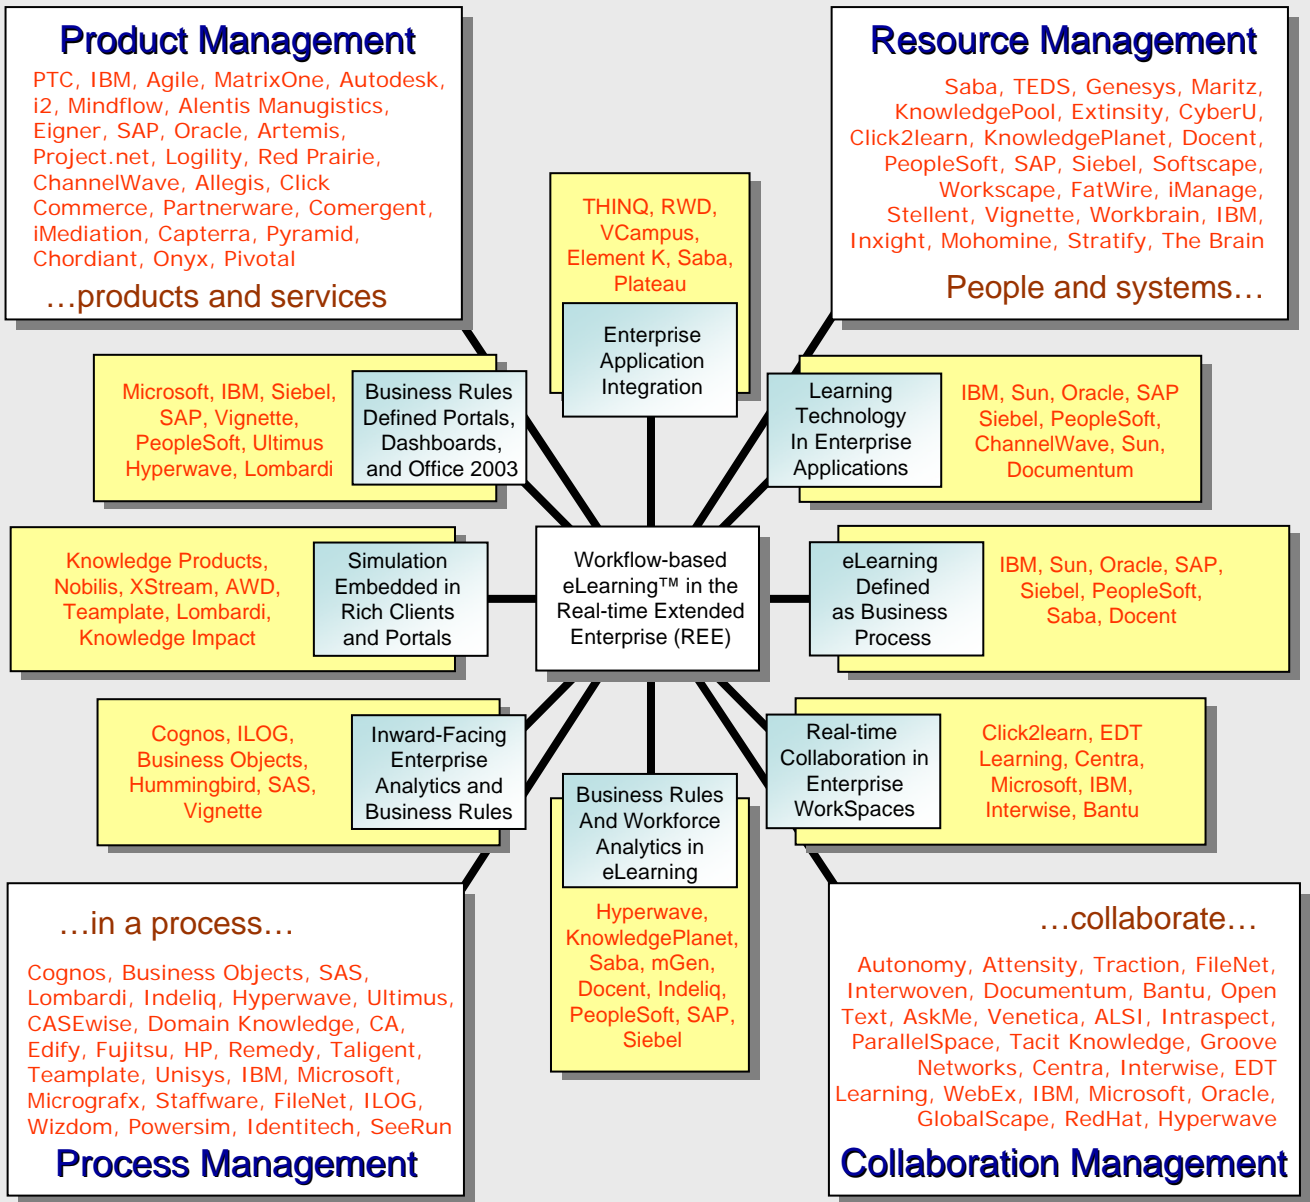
Product Management

PTC, IBM, Agile, MatrixOne, Autodesk, i2, Mindflow, Alentis Manugistics, Eigner, SAP, Oracle, Artemis, Project.net, Logility, Red Prairie, ChannelWave, Allegis, Click Commerce, Partnerware, Comergent, iMediation, Capterra, Pyramid, Chordiant, Onyx, Pivotal

…products and services

Resource Management

Saba, TEDS, Genesys, Maritz, KnowledgePool, Extinsity, CyberU, Click2learn, KnowledgePlanet, Docent, PeopleSoft, SAP, Siebel, Softscape, Workscape, FatWire, iManage, Stellent, Vignette, Workbrain, IBM, Inxight, Mohomine, Stratify, The Brain

People and systems…

THINQ, RWD, VCampus, Element K, Saba, Plateau

Enterprise Application Integration

Microsoft, IBM, Siebel, SAP, Vignette, PeopleSoft, Ultimus Hyperwave, Lombardi

Business Rules Defined Portals, Dashboards, and Office 2003

Learning Technology In Enterprise Applications

IBM, Sun, Oracle, SAP Siebel, PeopleSoft, ChannelWave, Sun, Documentum

Knowledge Products, Nobilis, XStream, AWD, Teamplate, Lombardi, Knowledge Impact

Simulation Embedded in Rich Clients and Portals

Workflow-based eLearning™ in the Real-time Extended Enterprise (REE)

eLearning Defined as Business Process

IBM, Sun, Oracle, SAP, Siebel, PeopleSoft, Saba, Docent

Cognos, ILOG, Business Objects, Hummingbird, SAS, Vignette

Inward-Facing Enterprise Analytics and Business Rules

Real-time Collaboration in Enterprise WorkSpaces

Click2learn, EDT Learning, Centra, Microsoft, IBM, Interwise, Bantu

Business Rules And Workforce Analytics in eLearning

Hyperwave, KnowledgePlanet, Saba, mGen, Docent, Indeliq, PeopleSoft, SAP, Siebel

…in a process…

Cognos, Business Objects, SAS, Lombardi, Indeliq, Hyperwave, Ultimus, CASEwise, Domain Knowledge, CA, Edify, Fujitsu, HP, Remedy, Taligent, Teamplate, Unisys, IBM, Microsoft, Micrografx, Staffware, FileNet, ILOG, Wizdom, Powersim, Identitech, SeeRun

Process Management

…collaborate…

Autonomy, Attensity, Traction, FileNet, Interwoven, Documentum, Bantu, Open Text, AskMe, Venetica, ALSI, Intraspect, ParallelSpace, Tacit Knowledge, Groove Networks, Centra, Interwise, EDT Learning, WebEx, IBM, Microsoft, Oracle, GlobalScape, RedHat, Hyperwave

Collaboration Management